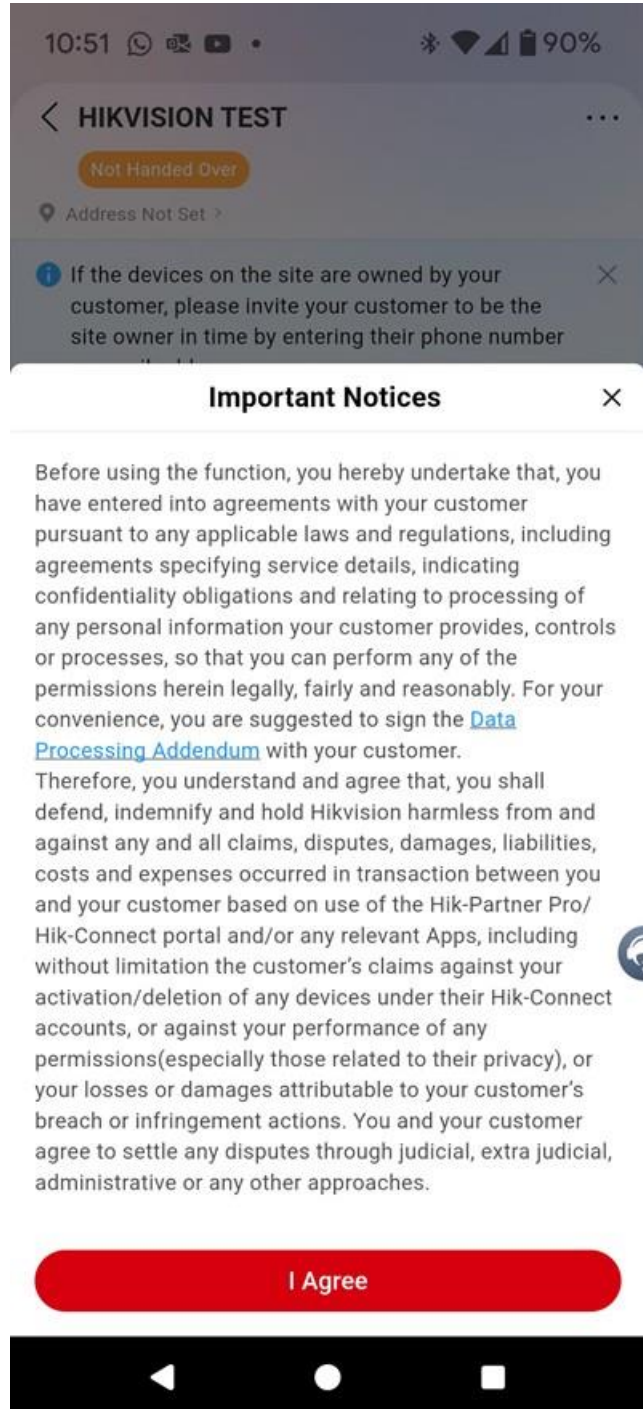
10:51 90%

< HIKVISION TEST ...

Not Handed Over

Address Not Set >

If the devices on the site are owned by your customer, please invite your customer to be the site owner in time by entering their phone number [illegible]

Important Notices ×

Before using the function, you hereby undertake that, you have entered into agreements with your customer pursuant to any applicable laws and regulations, including agreements specifying service details, indicating confidentiality obligations and relating to processing of any personal information your customer provides, controls or processes, so that you can perform any of the permissions herein legally, fairly and reasonably. For your convenience, you are suggested to sign the Data Processing Addendum with your customer.
Therefore, you understand and agree that, you shall defend, indemnify and hold Hikvision harmless from and against any and all claims, disputes, damages, liabilities, costs and expenses occurred in transaction between you and your customer based on use of the Hik-Partner Pro/ Hik-Connect portal and/or any relevant Apps, including without limitation the customer's claims against your activation/deletion of any devices under their Hik-Connect accounts, or against your performance of any permissions(especially those related to their privacy), or your losses or damages attributable to your customer's breach or infringement actions. You and your customer agree to settle any disputes through judicial, extra judicial, administrative or any other approaches.

I Agree